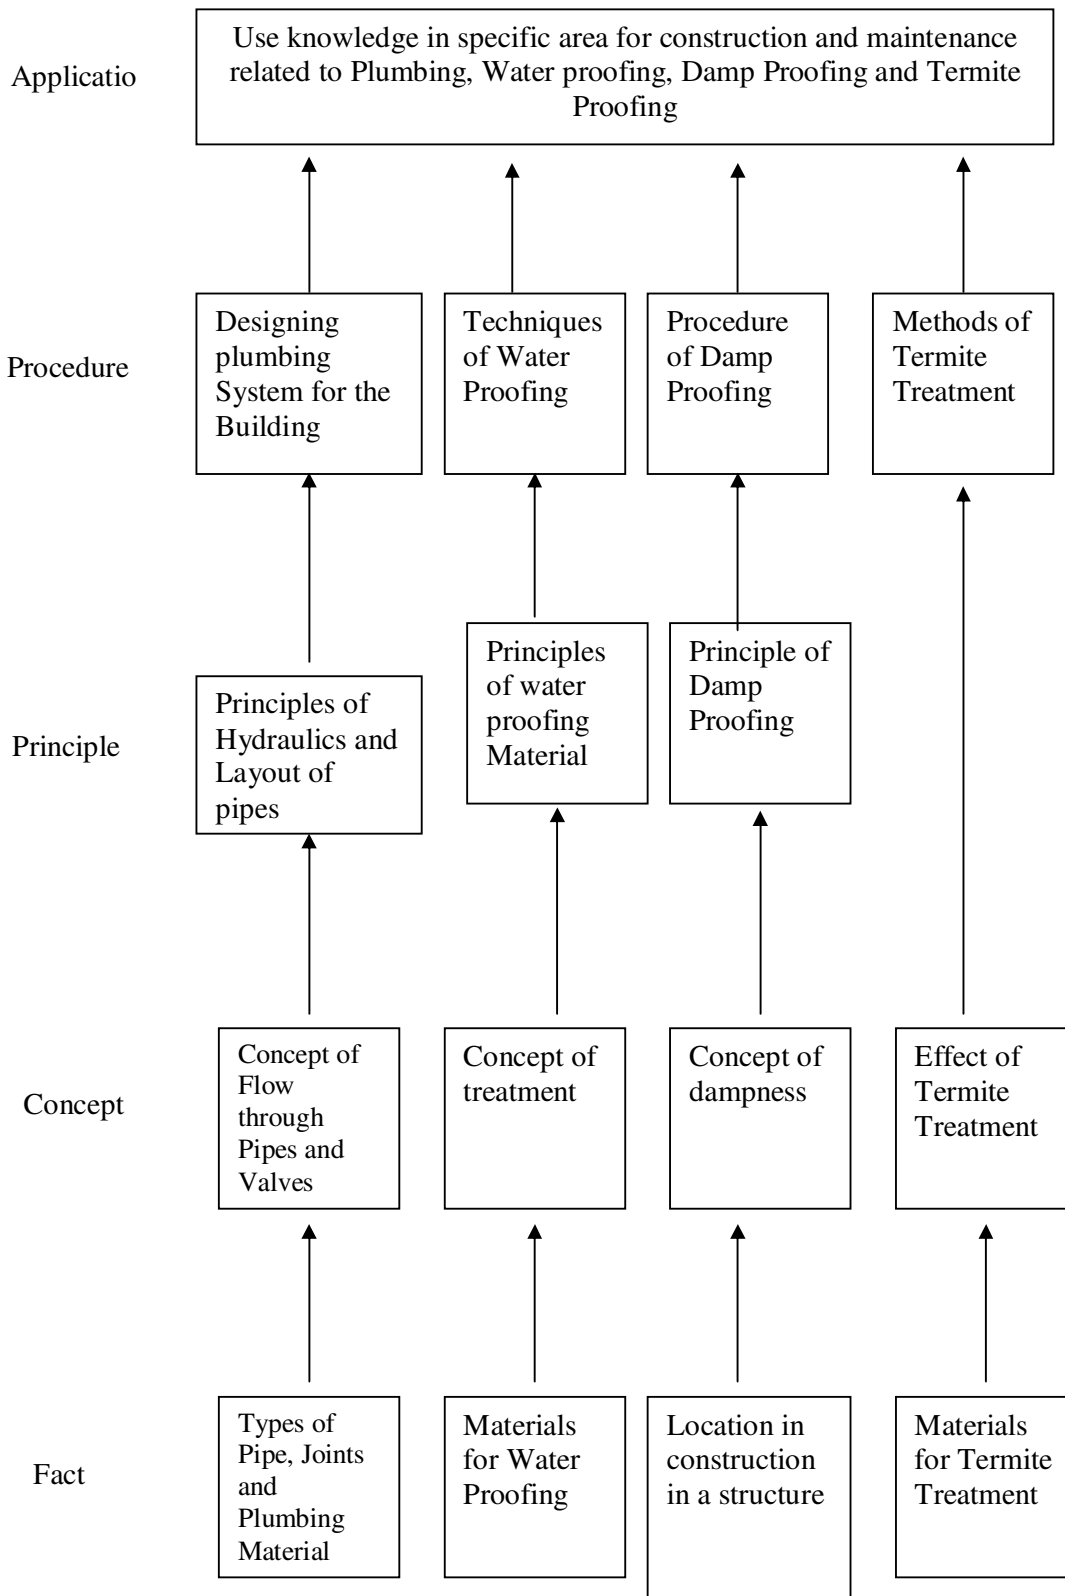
Applicatio

Use knowledge in specific area for construction and maintenance related to Plumbing, Water proofing, Damp Proofing and Termite Proofing

Procedure

Designing plumbing System for the Building

Techniques of Water Proofing

Procedure of Damp Proofing

Methods of Termite Treatment

Principle

Principles of Hydraulics and Layout of pipes

Principles of water proofing Material

Principle of Damp Proofing

Concept

Concept of Flow through Pipes and Valves

Concept of treatment

Concept of dampness

Effect of Termite Treatment

Fact

Types of Pipe, Joints and Plumbing Material

Materials for Water Proofing

Location in construction in a structure

Materials for Termite Treatment